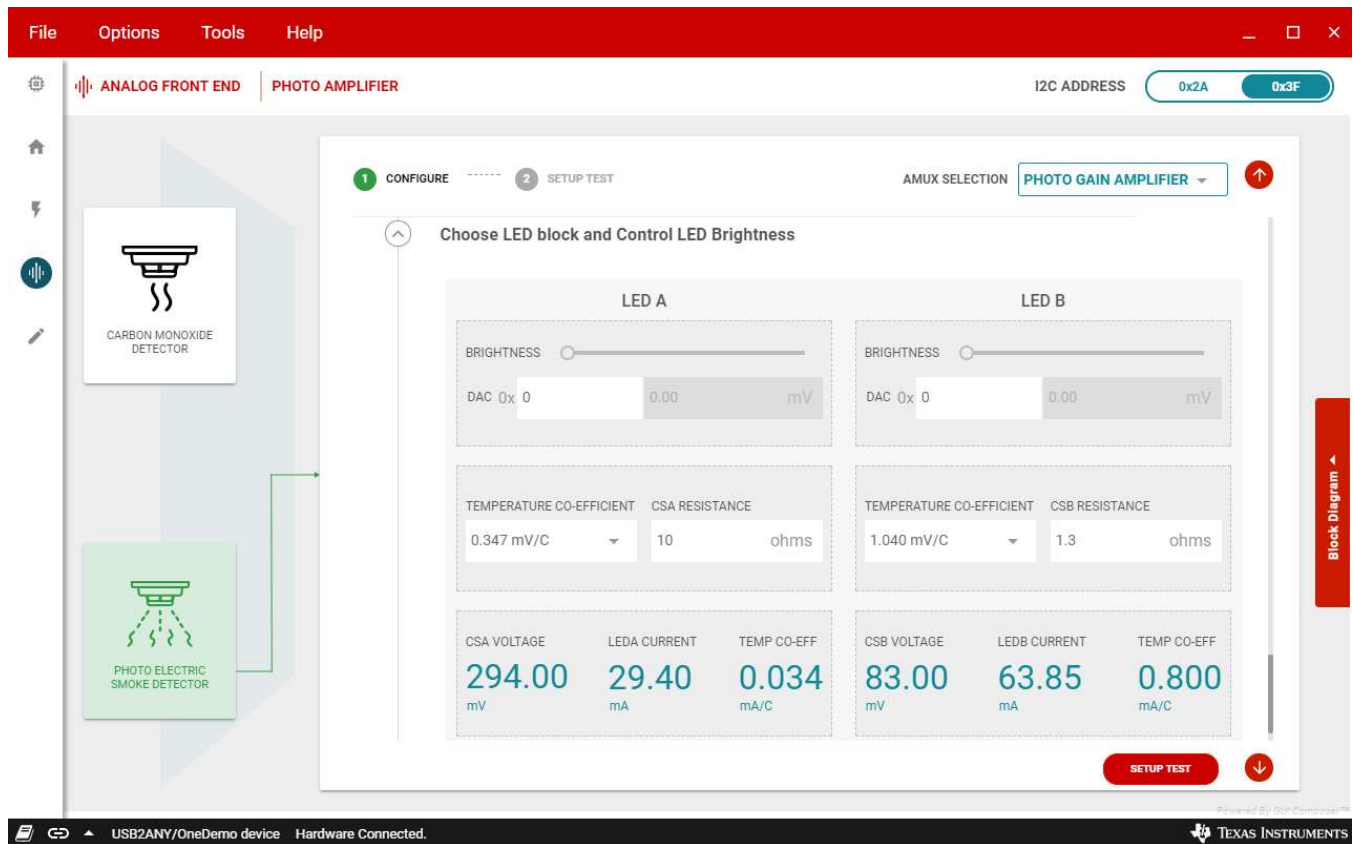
File Options Tools Help

ANALOG FRONT END | PHOTO AMPLIFIER

I2C ADDRESS 0x2A 0x3F

CARBON MONOXIDE DETECTOR

PHOTO ELECTRIC SMOKE DETECTOR

1 CONFIGURE 2 SETUP TEST

AMUX SELECTION PHOTO GAIN AMPLIFIER

Choose LED block and Control LED Brightness

LED A

BRIGHTNESS

DAC 0x 0 0.00 mV

TEMPERATURE CO-EFFICIENT 0.347 mV/C

CSA RESISTANCE 10 ohms

CSA VOLTAGE 294.00 mV

LEDA CURRENT 29.40 mA

TEMP CO-EFF 0.034 mA/C

LED B

BRIGHTNESS

DAC 0x 0 0.00 mV

TEMPERATURE CO-EFFICIENT 1.040 mV/C

CSB RESISTANCE 1.3 ohms

CSB VOLTAGE 83.00 mV

LEDB CURRENT 63.85 mA

TEMP CO-EFF 0.800 mA/C

SETUP TEST

Block Diagram

Powered By GUI Composer™

USB2ANY/OneDemo device Hardware Connected.

TEXAS INSTRUMENTS